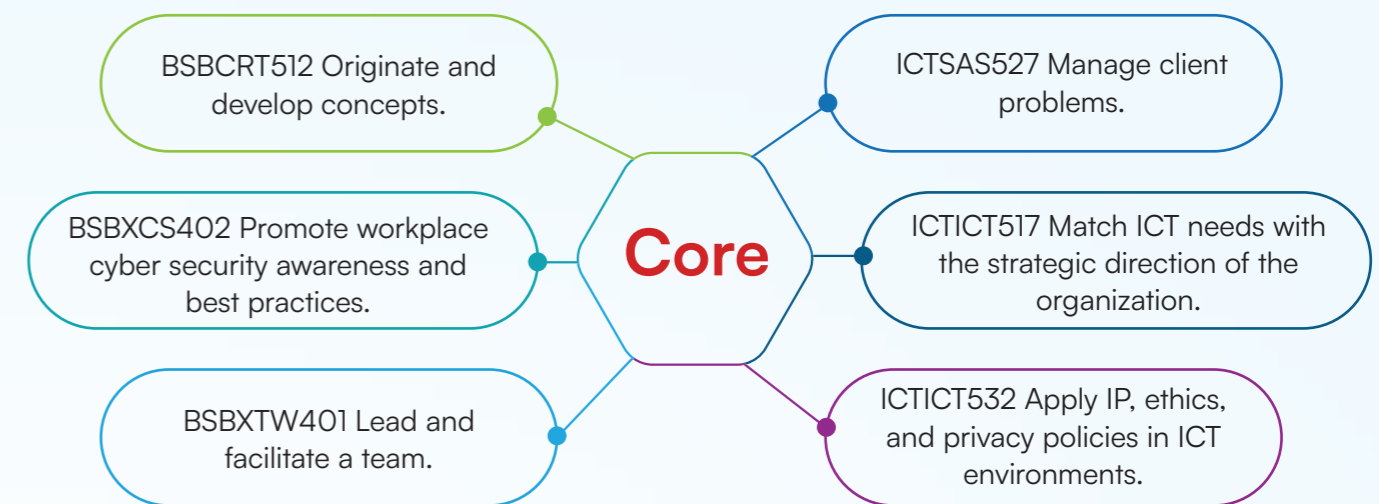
BSBCRT512 Originate and develop concepts.

BSBXCS402 Promote workplace cyber security awareness and best practices.

BSBXTW401 Lead and facilitate a team.

Core

ICTSAS527 Manage client problems.

ICTICT517 Match ICT needs with the strategic direction of the organization.

ICTICT532 Apply IP, ethics, and privacy policies in ICT environments.